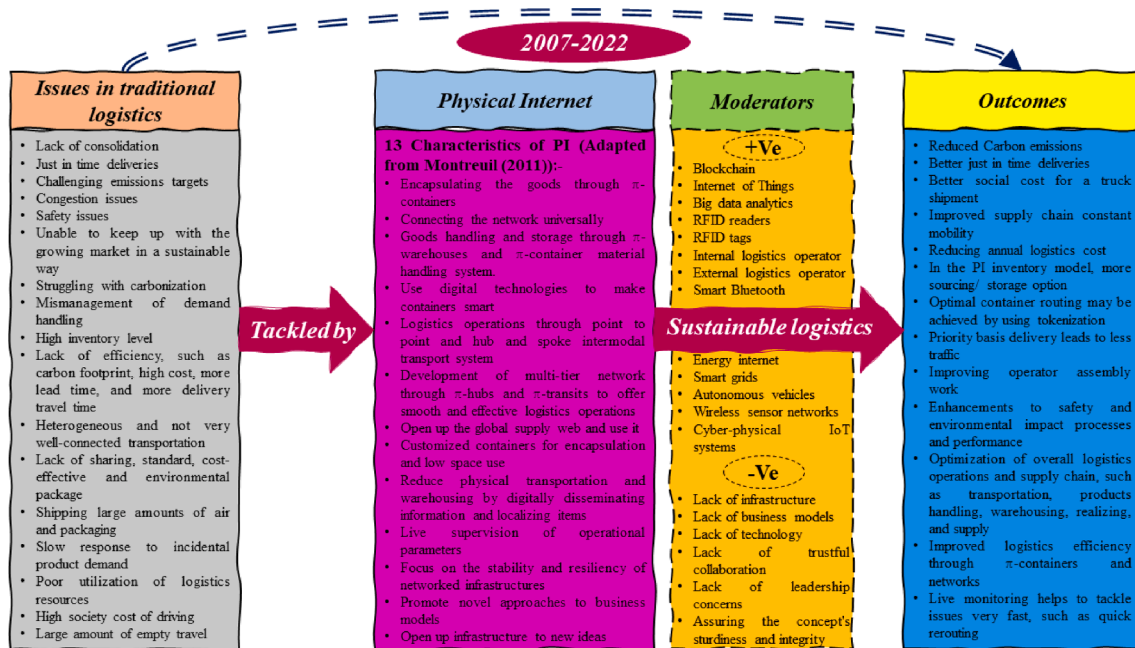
2007-2022

Issues in traditional logistics

- Lack of consolidation
- Just in time deliveries
- Challenging emissions targets
- Congestion issues
- Safety issues
- Unable to keep up with the growing market in a sustainable way
- Struggling with carbonization
- Mismanagement of demand handling
- High inventory level
- Lack of efficiency, such as carbon footprint, high cost, more lead time, and more delivery travel time
- Heterogeneous and not very well-connected transportation
- Lack of sharing, standard, cost-effective and environmental package
- Shipping large amounts of air and packaging
- Slow response to incidental product demand
- Poor utilization of logistics resources
- High society cost of driving
- Large amount of empty travel

Tackled by

Physical Internet

13 Characteristics of PI (Adapted from Montreuil (2011)):-

- Encapsulating the goods through π-containers
- Connecting the network universally
- Goods handling and storage through π-warehouses and π-container material handling system.
- Use digital technologies to make containers smart
- Logistics operations through point to point and hub and spoke intermodal transport system
- Development of multi-tier network through π-hubs and π-transits to offer smooth and effective logistics operations
- Open up the global supply web and use it
- Customized containers for encapsulation and low space use
- Reduce physical transportation and warehousing by digitally disseminating information and localizing items
- Live supervision of operational parameters
- Focus on the stability and resiliency of networked infrastructures
- Promote novel approaches to business models
- Open up infrastructure to new ideas

Moderators

+Ve

- Blockchain
- Internet of Things
- Big data analytics
- RFID readers
- RFID tags
- Internal logistics operator
- External logistics operator
- Smart Bluetooth

Sustainable logistics

- Energy internet
- Smart grids
- Autonomous vehicles
- Wireless sensor networks
- Cyber-physical IoT systems

-Ve

- Lack of infrastructure
- Lack of business models
- Lack of technology
- Lack of trustful collaboration
- Lack of leadership concerns
- Assuring the concept's sturdiness and integrity

Outcomes

- Reduced Carbon emissions
- Better just in time deliveries
- Better social cost for a truck shipment
- Improved supply chain constant mobility
- Reducing annual logistics cost
- In the PI inventory model, more sourcing/ storage option
- Optimal container routing may be achieved by using tokenization
- Priority basis delivery leads to less traffic
- Improving operator assembly work
- Enhancements to safety and environmental impact processes and performance
- Optimization of overall logistics operations and supply chain, such as transportation, products handling, warehousing, realizing, and supply
- Improved logistics efficiency through π-containers and networks
- Live monitoring helps to tackle issues very fast, such as quick rerouting